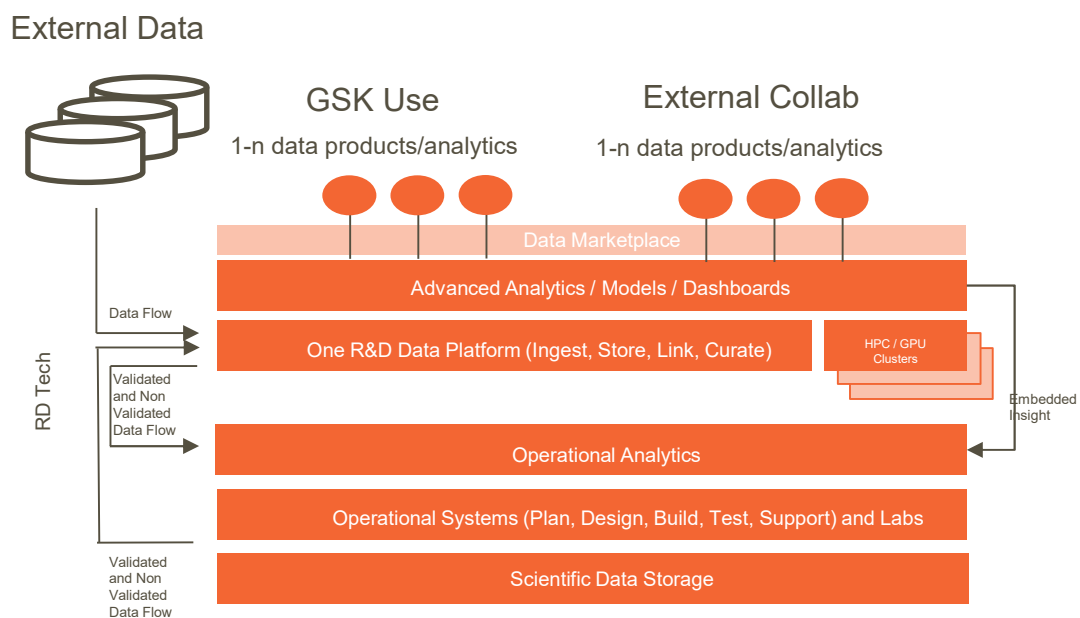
External Data

GSK Use

1-n data products/analytics

External Collab

1-n data products/analytics

Data Marketplace

Advanced Analytics / Models / Dashboards

Data Flow

One R&D Data Platform (Ingest, Store, Link, Curate)

HPC / GPU Clusters

RD Tech

Validated and Non Validated Data Flow

Embedded Insight

Operational Analytics

Operational Systems (Plan, Design, Build, Test, Support) and Labs

Validated and Non Validated Data Flow

Scientific Data Storage